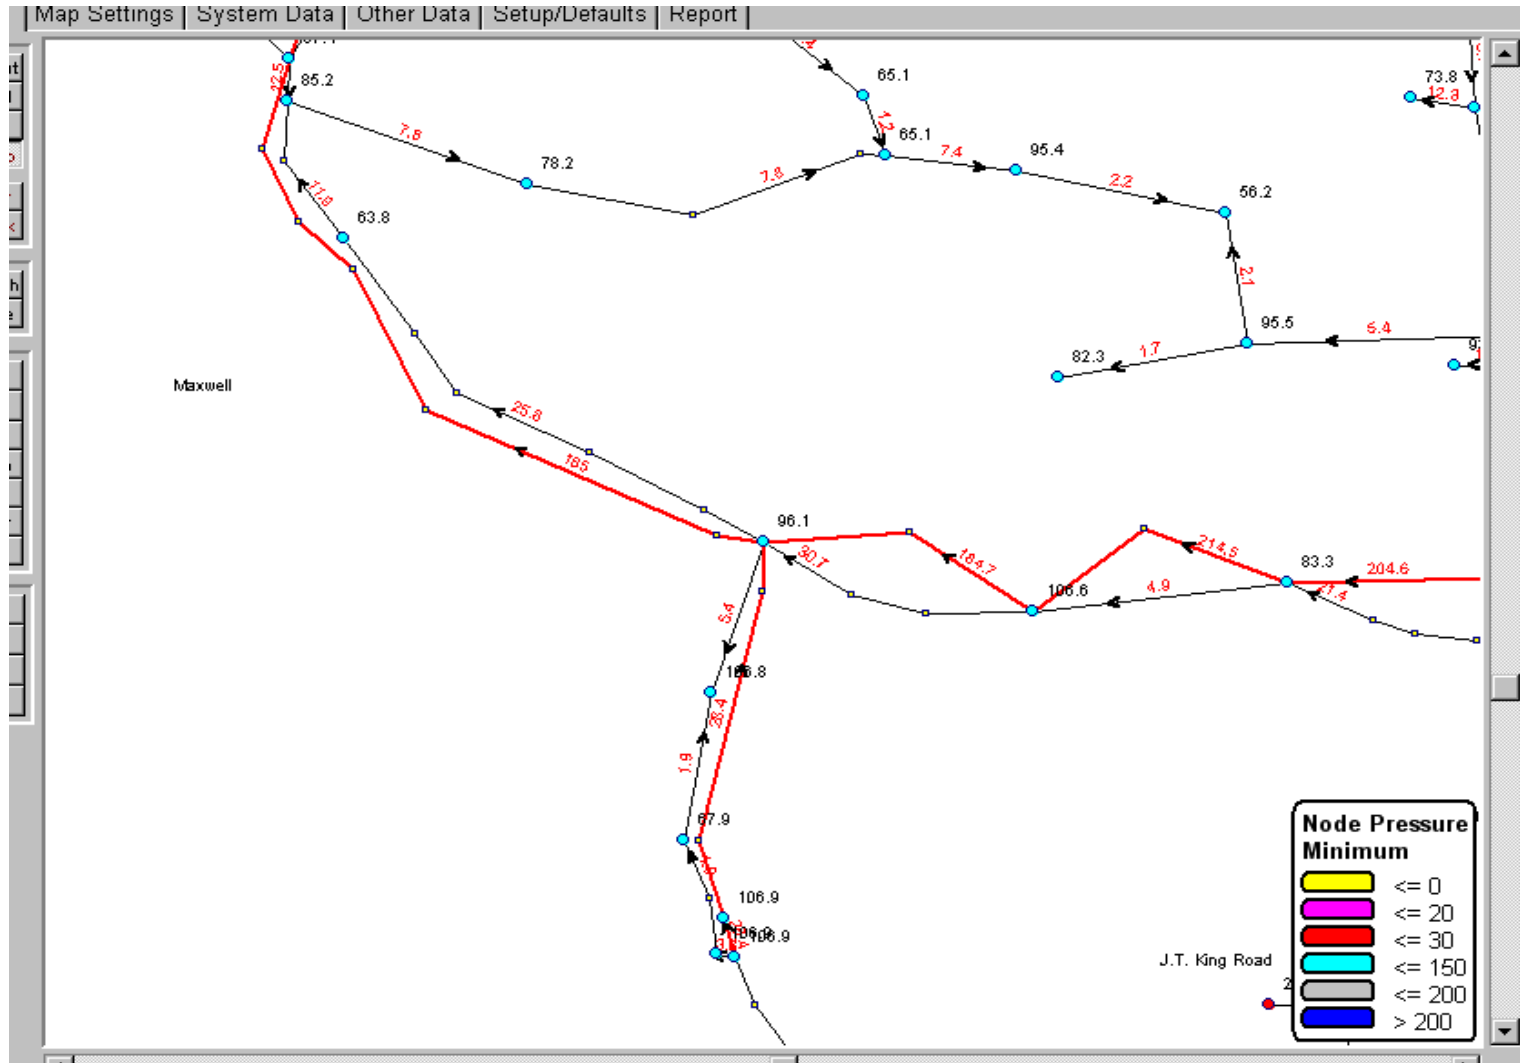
Map Settings | System Data | Other Data | Setup/Defaults | Report

85.2
12.5
65.1
73.8
12.8
7.8
65.1
7.2
78.2
7.4
95.4
7.8
2.2
56.2
11.8
63.8
2.1
95.5
5.4
82.3
1.7
Maxwell
25.8
185
96.1
90.7
164.7
214.5
83.3
204.6
106.6
4.9
11.4
5.4
106.8
28.4
1.9
67.9
106.9
106.9
J.T. King Road

Node Pressure Minimum
<= 0
<= 20
<= 30
<= 150
<= 200
> 200